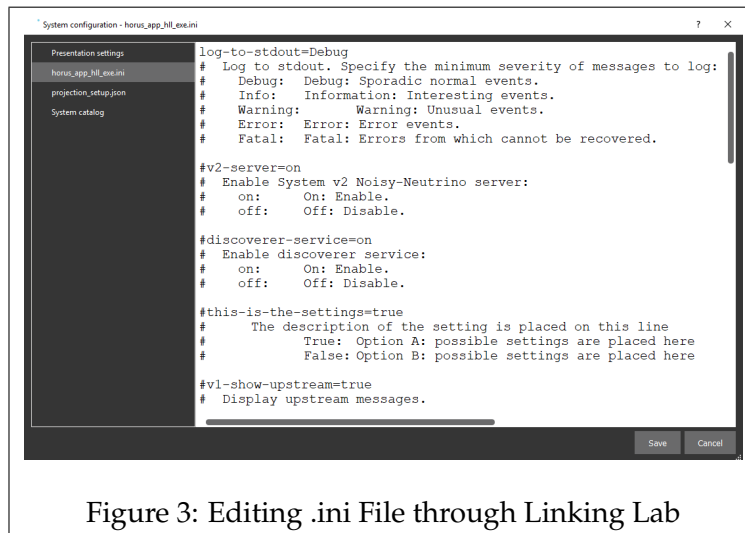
System configuration - horus_app_hll_exe.ini

? ×

Presentation settings
horus_app_hll_exe.ini
projection_setup.json
System catalog

log-to-stdout=Debug
# Log to stdout. Specify the minimum severity of messages to log:
# Debug: Debug: Sporadic normal events.
# Info: Information: Interesting events.
# Warning: Warning: Unusual events.
# Error: Error: Error events.
# Fatal: Fatal: Errors from which cannot be recovered.

#v2-server=on
# Enable System v2 Noisy-Neutrino server:
# on: On: Enable.
# off: Off: Disable.

#discoverer-service=on
# Enable discoverer service:
# on: On: Enable.
# off: Off: Disable.

#this-is-the-settings=true
# The description of the setting is placed on this line
# True: Option A: possible settings are placed here
# False: Option B: possible settings are placed here

#v1-show-upstream=true
# Display upstream messages.

Save Cancel

Figure 3: Editing .ini File through Linking Lab